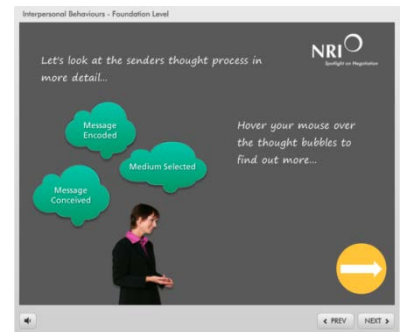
Interpersonal Behaviours - Foundation Level

NRI
Spotlight on Negotiation

Let's look at the senders thought process in more detail...

Message Encoded

Medium Selected

Message Conceived

Hover your mouse over the thought bubbles to find out more...

< PREV NEXT >